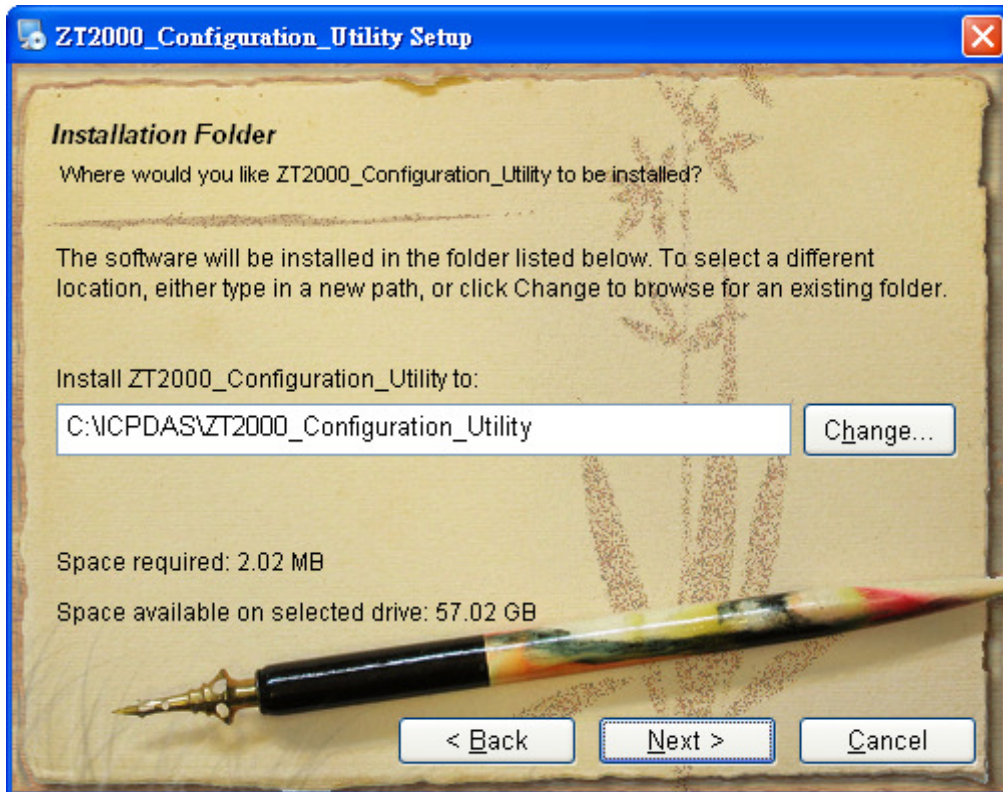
ZT2000_Configuration_Utility Setup

Installation Folder

Where would you like ZT2000_Configuration_Utility to be installed?

The software will be installed in the folder listed below. To select a different location, either type in a new path, or click Change to browse for an existing folder.

Install ZT2000_Configuration_Utility to:

C:\ICPDAS\ZT2000_Configuration_Utility

Change...

Space required: 2.02 MB

Space available on selected drive: 57.02 GB

< Back

Next >

Cancel